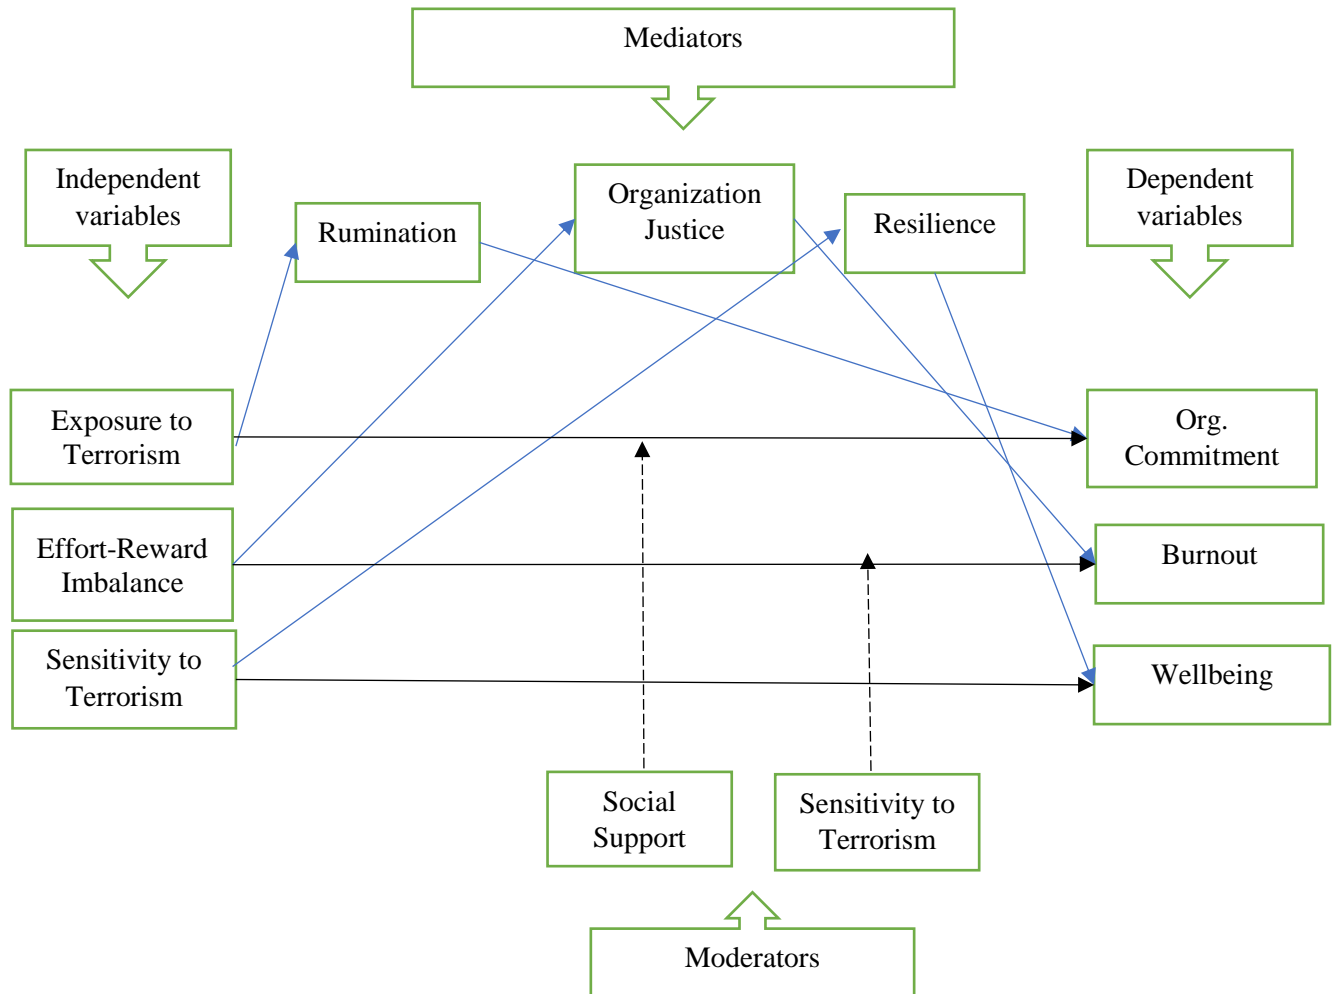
Mediators

Independent variables

Rumination

Organization Justice

Resilience

Dependent variables

Exposure to Terrorism

Org. Commitment

Effort-Reward Imbalance

Burnout

Sensitivity to Terrorism

Wellbeing

Social Support

Sensitivity to Terrorism

Moderators